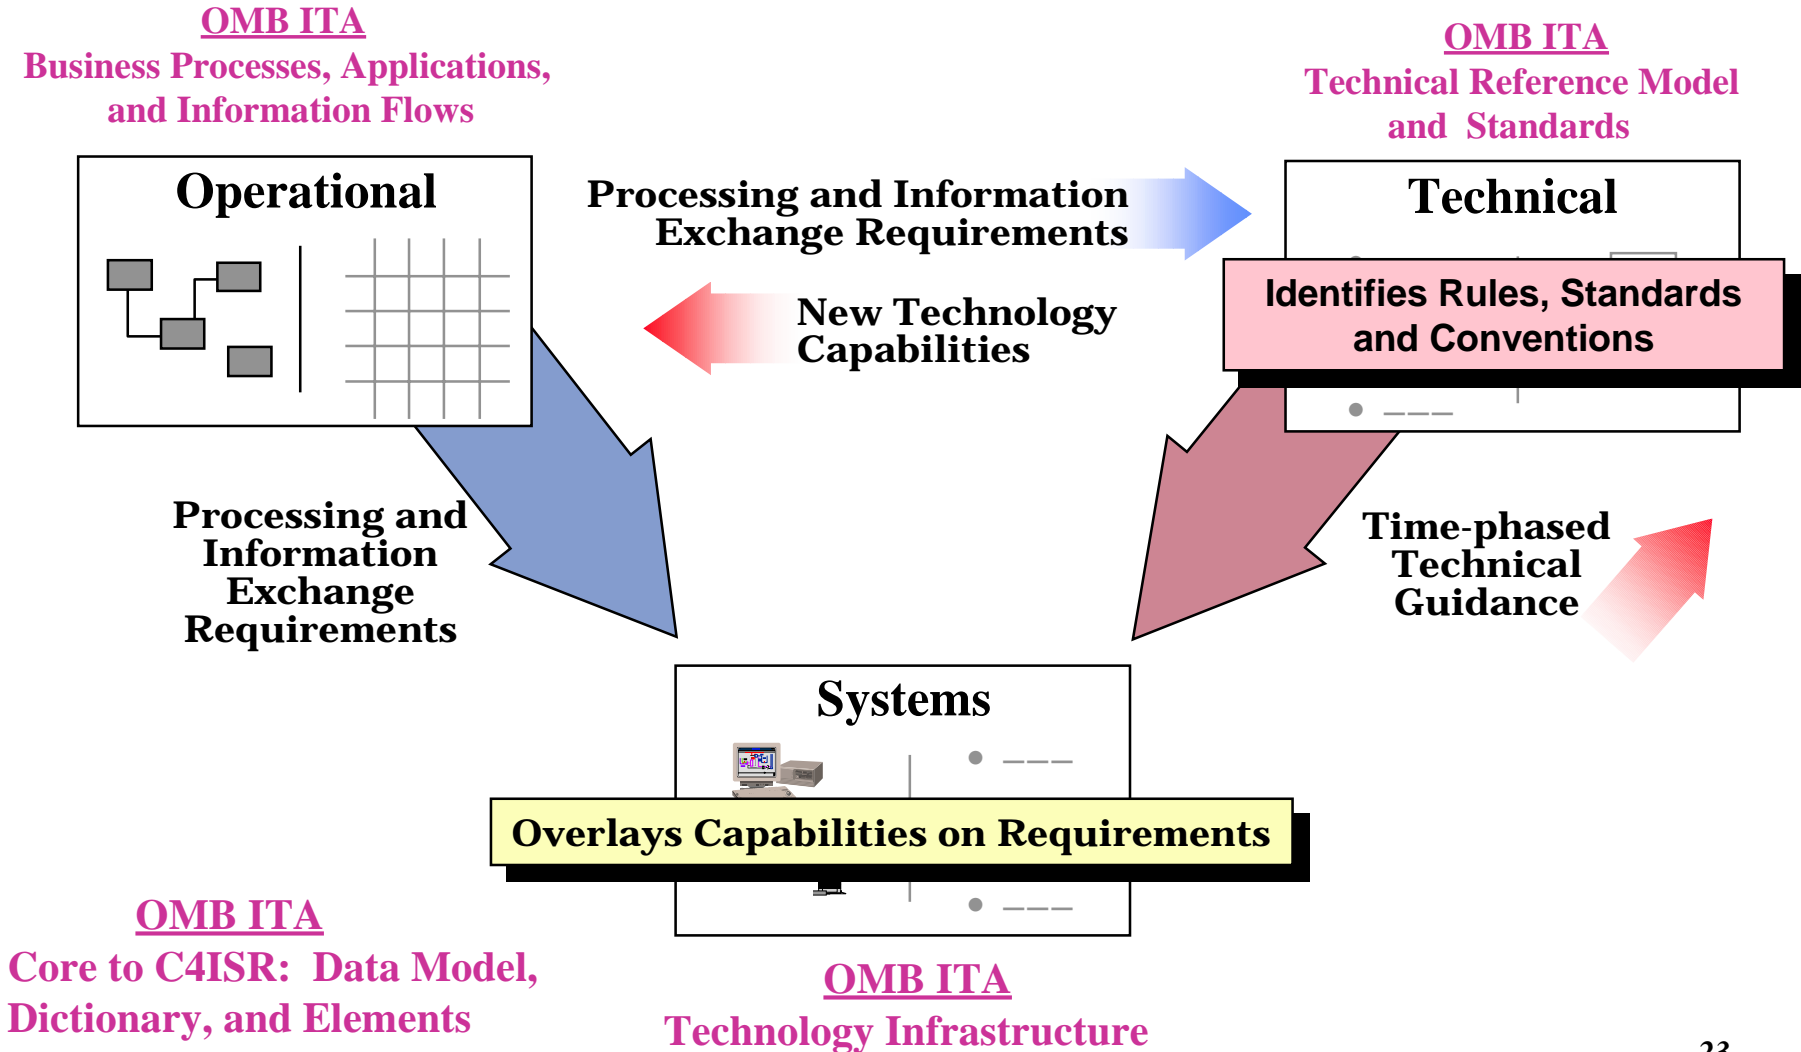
OMB ITA
Business Processes, Applications, and Information Flows

OMB ITA
Technical Reference Model and Standards

Operational

Processing and Information Exchange Requirements

Technical

Identifies Rules, Standards and Conventions

New Technology Capabilities

Processing and Information Exchange Requirements

Time-phased Technical Guidance

Systems

Overlays Capabilities on Requirements

OMB ITA
Core to C4ISR: Data Model, Dictionary, and Elements

OMB ITA
Technology Infrastructure

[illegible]